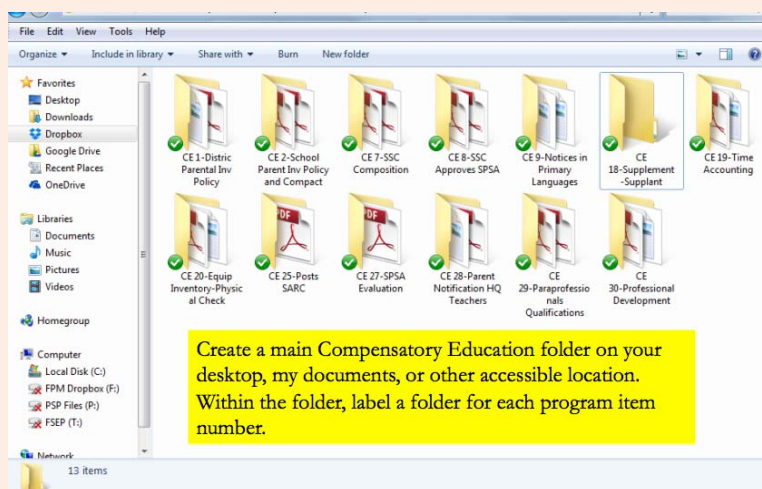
File Edit View Tools Help

Organize ▾ Include in library ▾ Share with ▾ Burn New folder

Favorites
Desktop
Downloads
Dropbox
Google Drive
Recent Places
OneDrive

Libraries
Documents
Music
Pictures
Videos

Homegroup

Computer
Local Disk (C:)
FPM Dropbox (F:)
PSP Files (P:)
FSEP (T:)

Network

CE 1-Distric Parental Inv Policy

CE 2-School Parent Inv Policy and Compact

CE 7-SSC Composition

CE 8-SSC Approves SPSA

CE 9-Notices in Primary Languages

CE 18-Supplement -Supplant

CE 19-Time Accounting

CE 20-Equip Inventory-Physical Check

CE 25-Posts SARC

CE 27-SPSA Evaluation

CE 28-Parent Notification HQ Teachers

CE 29-Paraprofessionals Qualifications

CE 30-Professional Development

PDF

PDF

Create a main Compensatory Education folder on your desktop, my documents, or other accessible location. Within the folder, label a folder for each program item number.

13 items